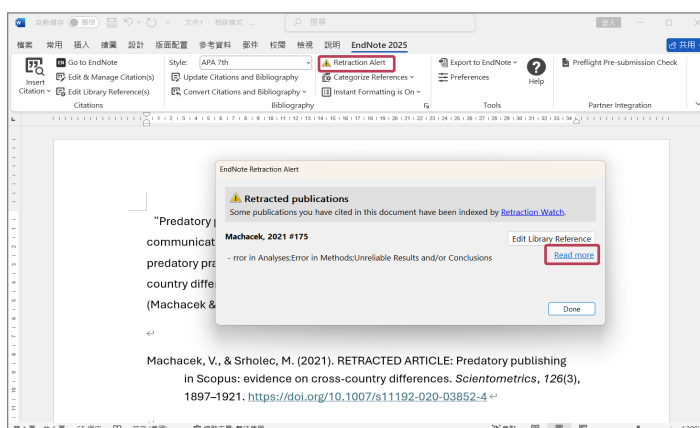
自動儲存 關閉 文件1 - 相容模式 搜尋

檔案 常用 插入 繪圖 設計 版面配置 參考資料 郵件 校閱 檢視 說明 EndNote 2025 共用

Insert Citation
Go to EndNote
Edit & Manage Citation(s)
Edit Library Reference(s)
Citations

Style: APA 7th
Update Citations and Bibliography
Convert Citations and Bibliography
Bibliography

Retraction Alert
Categorize References
Instant Formatting is On

Export to EndNote
Preferences
Help
Tools

Preflight Pre-submission Check
Partner Integration

"Predatory p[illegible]
communicat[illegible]
predatory pra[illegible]
country differ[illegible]
(Machacek &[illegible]

EndNote Retraction Alert

Retracted publications
Some publications you have cited in this document have been indexed by Retraction Watch.

Machacek, 2021 #175
Edit Library Reference
- rror in Analyses;Error in Methods;Unreliable Results and/or Conclusions
Read more

Done

Machacek, V., & Srholec, M. (2021). RETRACTED ARTICLE: Predatory publishing in Scopus: evidence on cross-country differences. *Scientometrics*, *126*(3), 1897–1921. https://doi.org/10.1007/s11192-020-03852-4